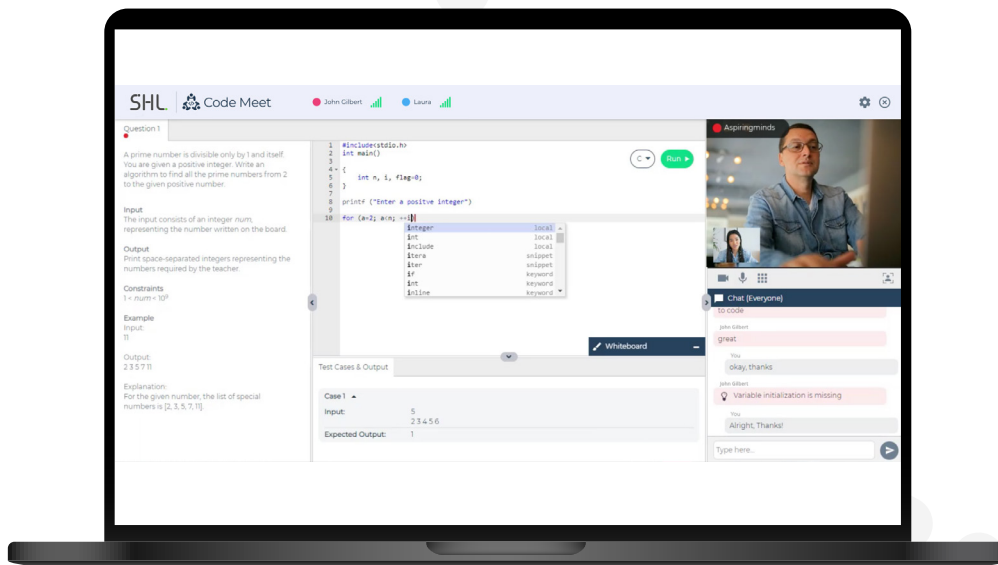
SHL. Code Meet
John Gilbert
Laura

Question 1

A prime number is divisible only by 1 and itself. You are given a positive integer. Write an algorithm to find all the prime numbers from 2 to the given positive number.

Input
The input consists of an integer *num*, representing the number written on the board.

Output
Print space-separated integers representing the numbers required by the teacher.

Constraints
$1 < num < 10^5$

Example
Input:
11

Output:
2 3 5 7 11

Explanation:
For the given number, the list of special numbers is [2, 3, 5, 7, 11].

C
Run

```
1  #include<stdio.h>
2  int main()
3
4  {
5      int n, i, flag=0;
6  }
7
8  printf ("Enter a positve integer")
9
10 for (a=2; a<n; ++i)
```

| integer | local |
|---|---|
| int | local |
| include | local |
| itera | snippet |
| iter | snippet |
| if | keyword |
| int | keyword |
| inline | keyword |

Whiteboard

Test Cases & Output

Case 1

| Input: | 5 |
|---|---|
| | 2 3 4 5 6 |
| Expected Output: | 1 |

Aspiringminds

Chat (Everyone)
to code
John Gilbert
great
You
okay, thanks
John Gilbert
Variable initialization is missing
You
Alright, Thanks!
Type here...